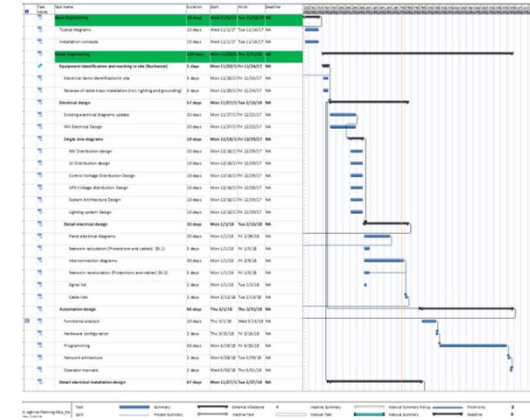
| Task Mode | Task Name | Duration | Start | Finish | Deadline |
|---|---|---|---|---|---|
| | Basic Engineering | 10 days | Wed 11/1/17 | Tue 11/14/17 | NA |
| | Typical diagrams | 10 days | Wed 11/1/17 | Tue 11/14/17 | NA |
| | Installation concepts | 10 days | Wed 11/1/17 | Tue 11/14/17 | NA |
| | Detail Engineering | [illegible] | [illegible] | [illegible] | NA |
| | Equipment identification and marking in site (Bucharest) | 5 days | Mon 11/20/17 | Fri 11/24/17 | NA |
| | Electrical items identification in site | 5 days | Mon 11/20/17 | Fri 11/24/17 | NA |
| | Release of cable trays installation (incl. lighting and grounding) | 5 days | Mon 11/20/17 | Fri 11/24/17 | NA |
| | Electrical design | 57 days | Mon 11/27/17 | Tue 2/13/18 | NA |
| | Existing electrical diagrams update | 20 days | Mon 11/27/17 | Fri 12/22/17 | NA |
| | MV Electrical Design | 20 days | Mon 11/27/17 | Fri 12/22/17 | NA |
| | Single Line diagrams | 10 days | Mon 12/18/17 | Fri 12/29/17 | NA |
| | MV Distribution design | 10 days | Mon 12/18/17 | Fri 12/29/17 | NA |
| | LV Distribution design | 10 days | Mon 12/18/17 | Fri 12/29/17 | NA |
| | Control Voltage Distribution Design | 10 days | Mon 12/18/17 | Fri 12/29/17 | NA |
| | UPS Voltage distribution Design | 10 days | Mon 12/18/17 | Fri 12/29/17 | NA |
| | System Architecture Design | 10 days | Mon 12/18/17 | Fri 12/29/17 | NA |
| | Lighting system Design | 10 days | Mon 12/18/17 | Fri 12/29/17 | NA |
| | Detail electrical design | 30 days | Mon 1/1/18 | Tue 2/13/18 | NA |
| | Panel electrical diagrams | 20 days | Mon 1/1/18 | Fri 1/26/18 | NA |
| | Network calculation (Protections and cables) (Et.1) | 5 days | Mon 1/1/18 | Fri 1/5/18 | NA |
| | Interconnection diagrams | 10 days | Mon 1/1/18 | Fri 1/5/18 | NA |
| | Network recalculation (Protections and cables) (Et.2) | 5 days | Mon 1/1/18 | Fri 1/5/18 | NA |
| | Signal list | 2 days | Mon 1/1/18 | Tue 1/2/18 | NA |
| | Cable lists | 2 days | Mon 2/12/18 | Tue 2/13/18 | NA |
| | Automation design | 66 days | Thu 3/1/18 | Thu 3/31/18 | NA |
| | Functional analysis | 10 days | Thu 3/1/18 | Wed 3/14/18 | NA |
| | Hardware configuration | 2 days | Thu 3/15/18 | Fri 3/16/18 | NA |
| | Programming | 50 days | Mon 3/19/18 | Fri 5/25/18 | NA |
| | Network architecture | 5 days | Mon 5/28/18 | Fri 6/1/18 | NA |
| | Operation manuals | 2 days | Wed 5/30/18 | Thu 5/31/18 | NA |
| | Detail electrical installation design | 67 days | Mon 11/27/17 | Tue 2/27/18 | NA |

Task | Summary | External Milestone | Inactive Summary | Manual Summary Rollup | Finish-only | Split | Project Summary | Inactive Task | Manual Task | Manual Summary | Deadline